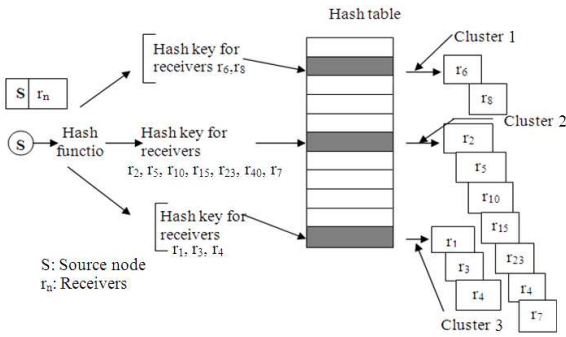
Hash table

Cluster 1

S $r_n$

Hash key for receivers $r_6$,$r_8$

$r_6$

$r_8$

S

Hash functio

Hash key for receivers

$r_2$, $r_5$, $r_{10}$, $r_{15}$, $r_{23}$, $r_{40}$, $r_7$

Cluster 2

$r_2$

$r_5$

$r_{10}$

$r_{15}$

$r_{23}$

$r_4$

$r_7$

Hash key for receivers $r_1$, $r_3$, $r_4$

$r_1$

$r_3$

$r_4$

S: Source node
$r_n$: Receivers

Cluster 3